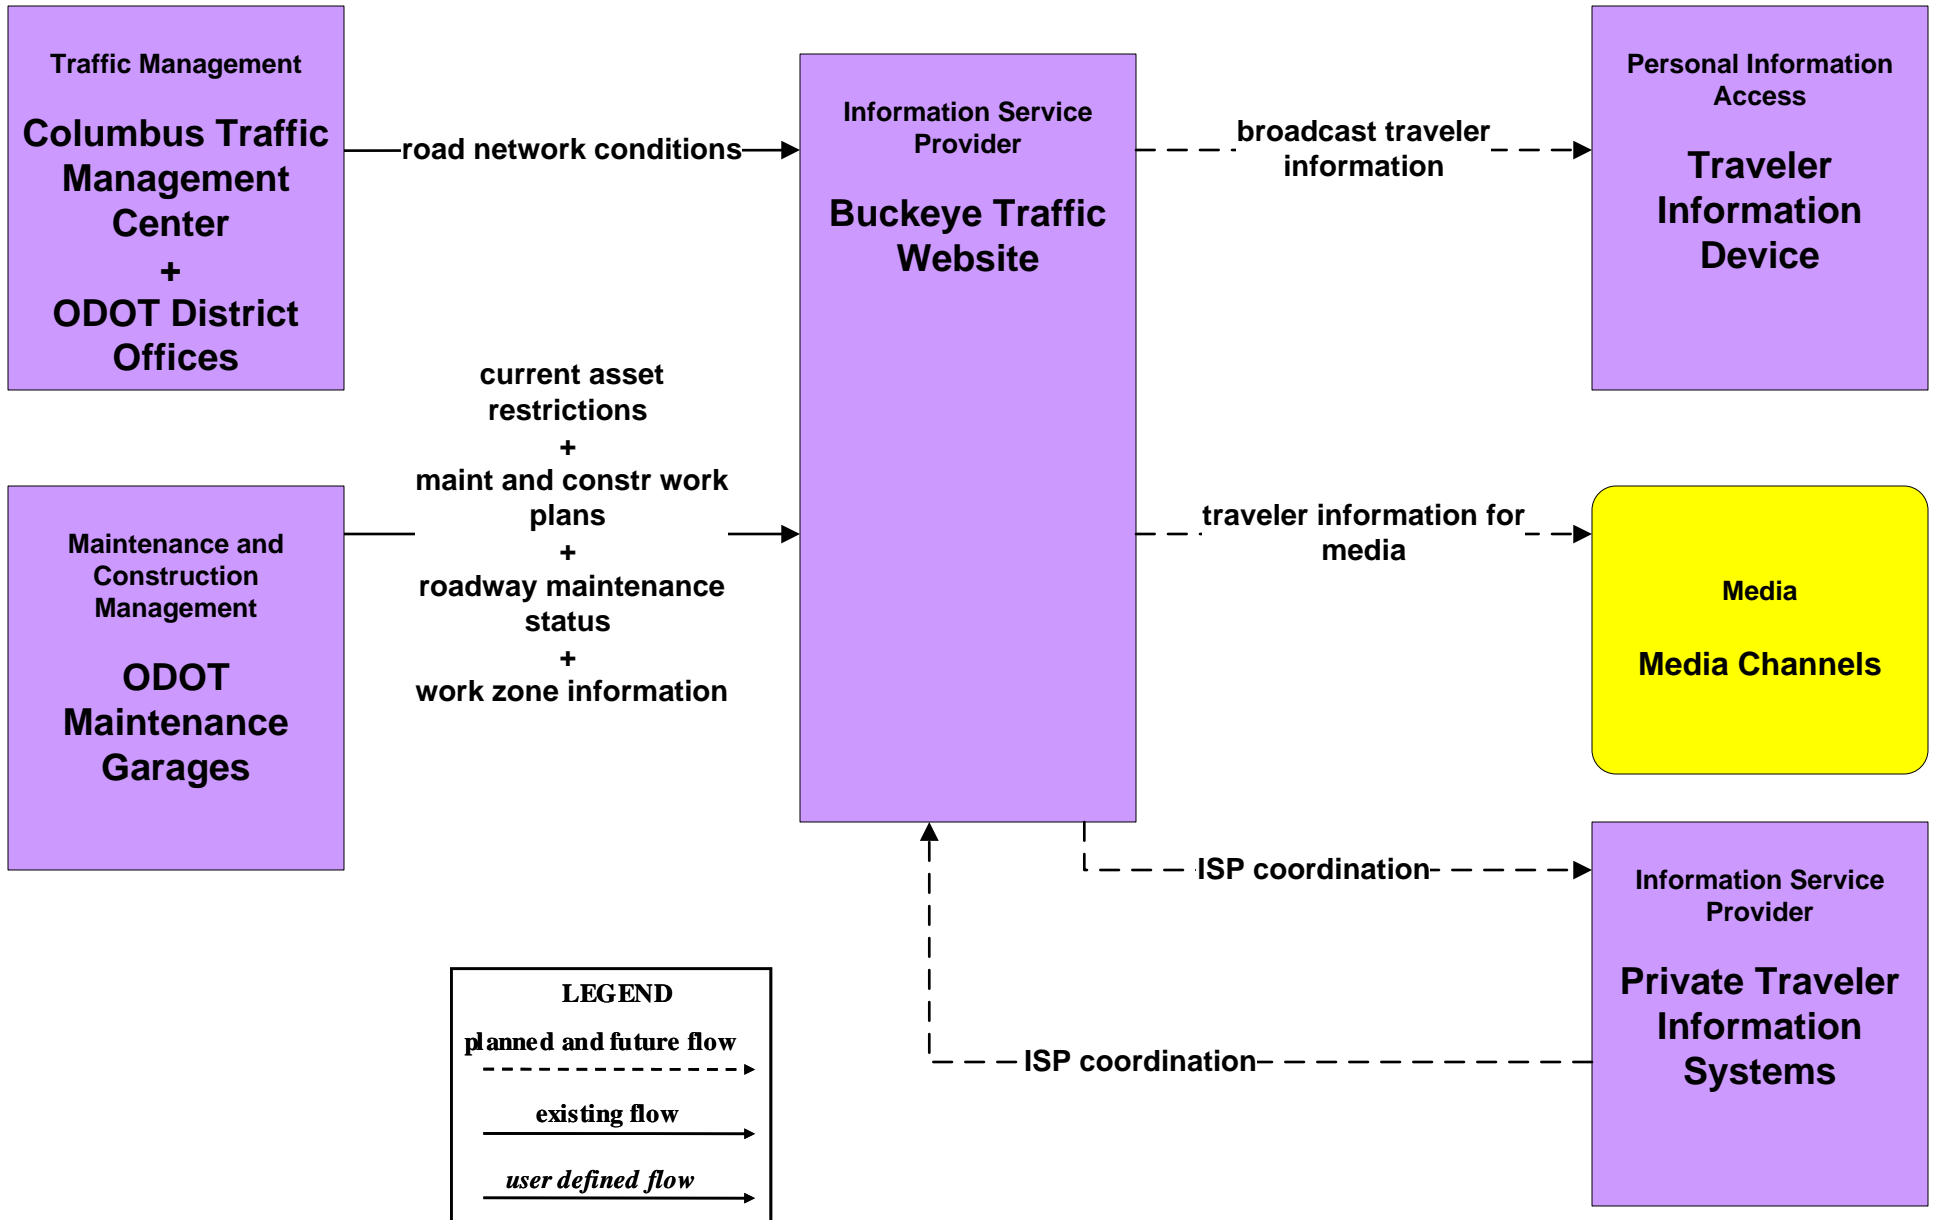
Traffic Management

Columbus Traffic Management Center
+
ODOT District Offices

road network conditions

Information Service Provider

Buckeye Traffic Website

broadcast traveler information

Personal Information Access

Traveler Information Device

Maintenance and Construction Management

ODOT Maintenance Garages

current asset restrictions
+
maint and constr work plans
+
roadway maintenance status
+
work zone information

traveler information for media

Media

Media Channels

ISP coordination

Information Service Provider

Private Traveler Information Systems

ISP coordination

LEGEND
planned and future flow
existing flow
user defined flow